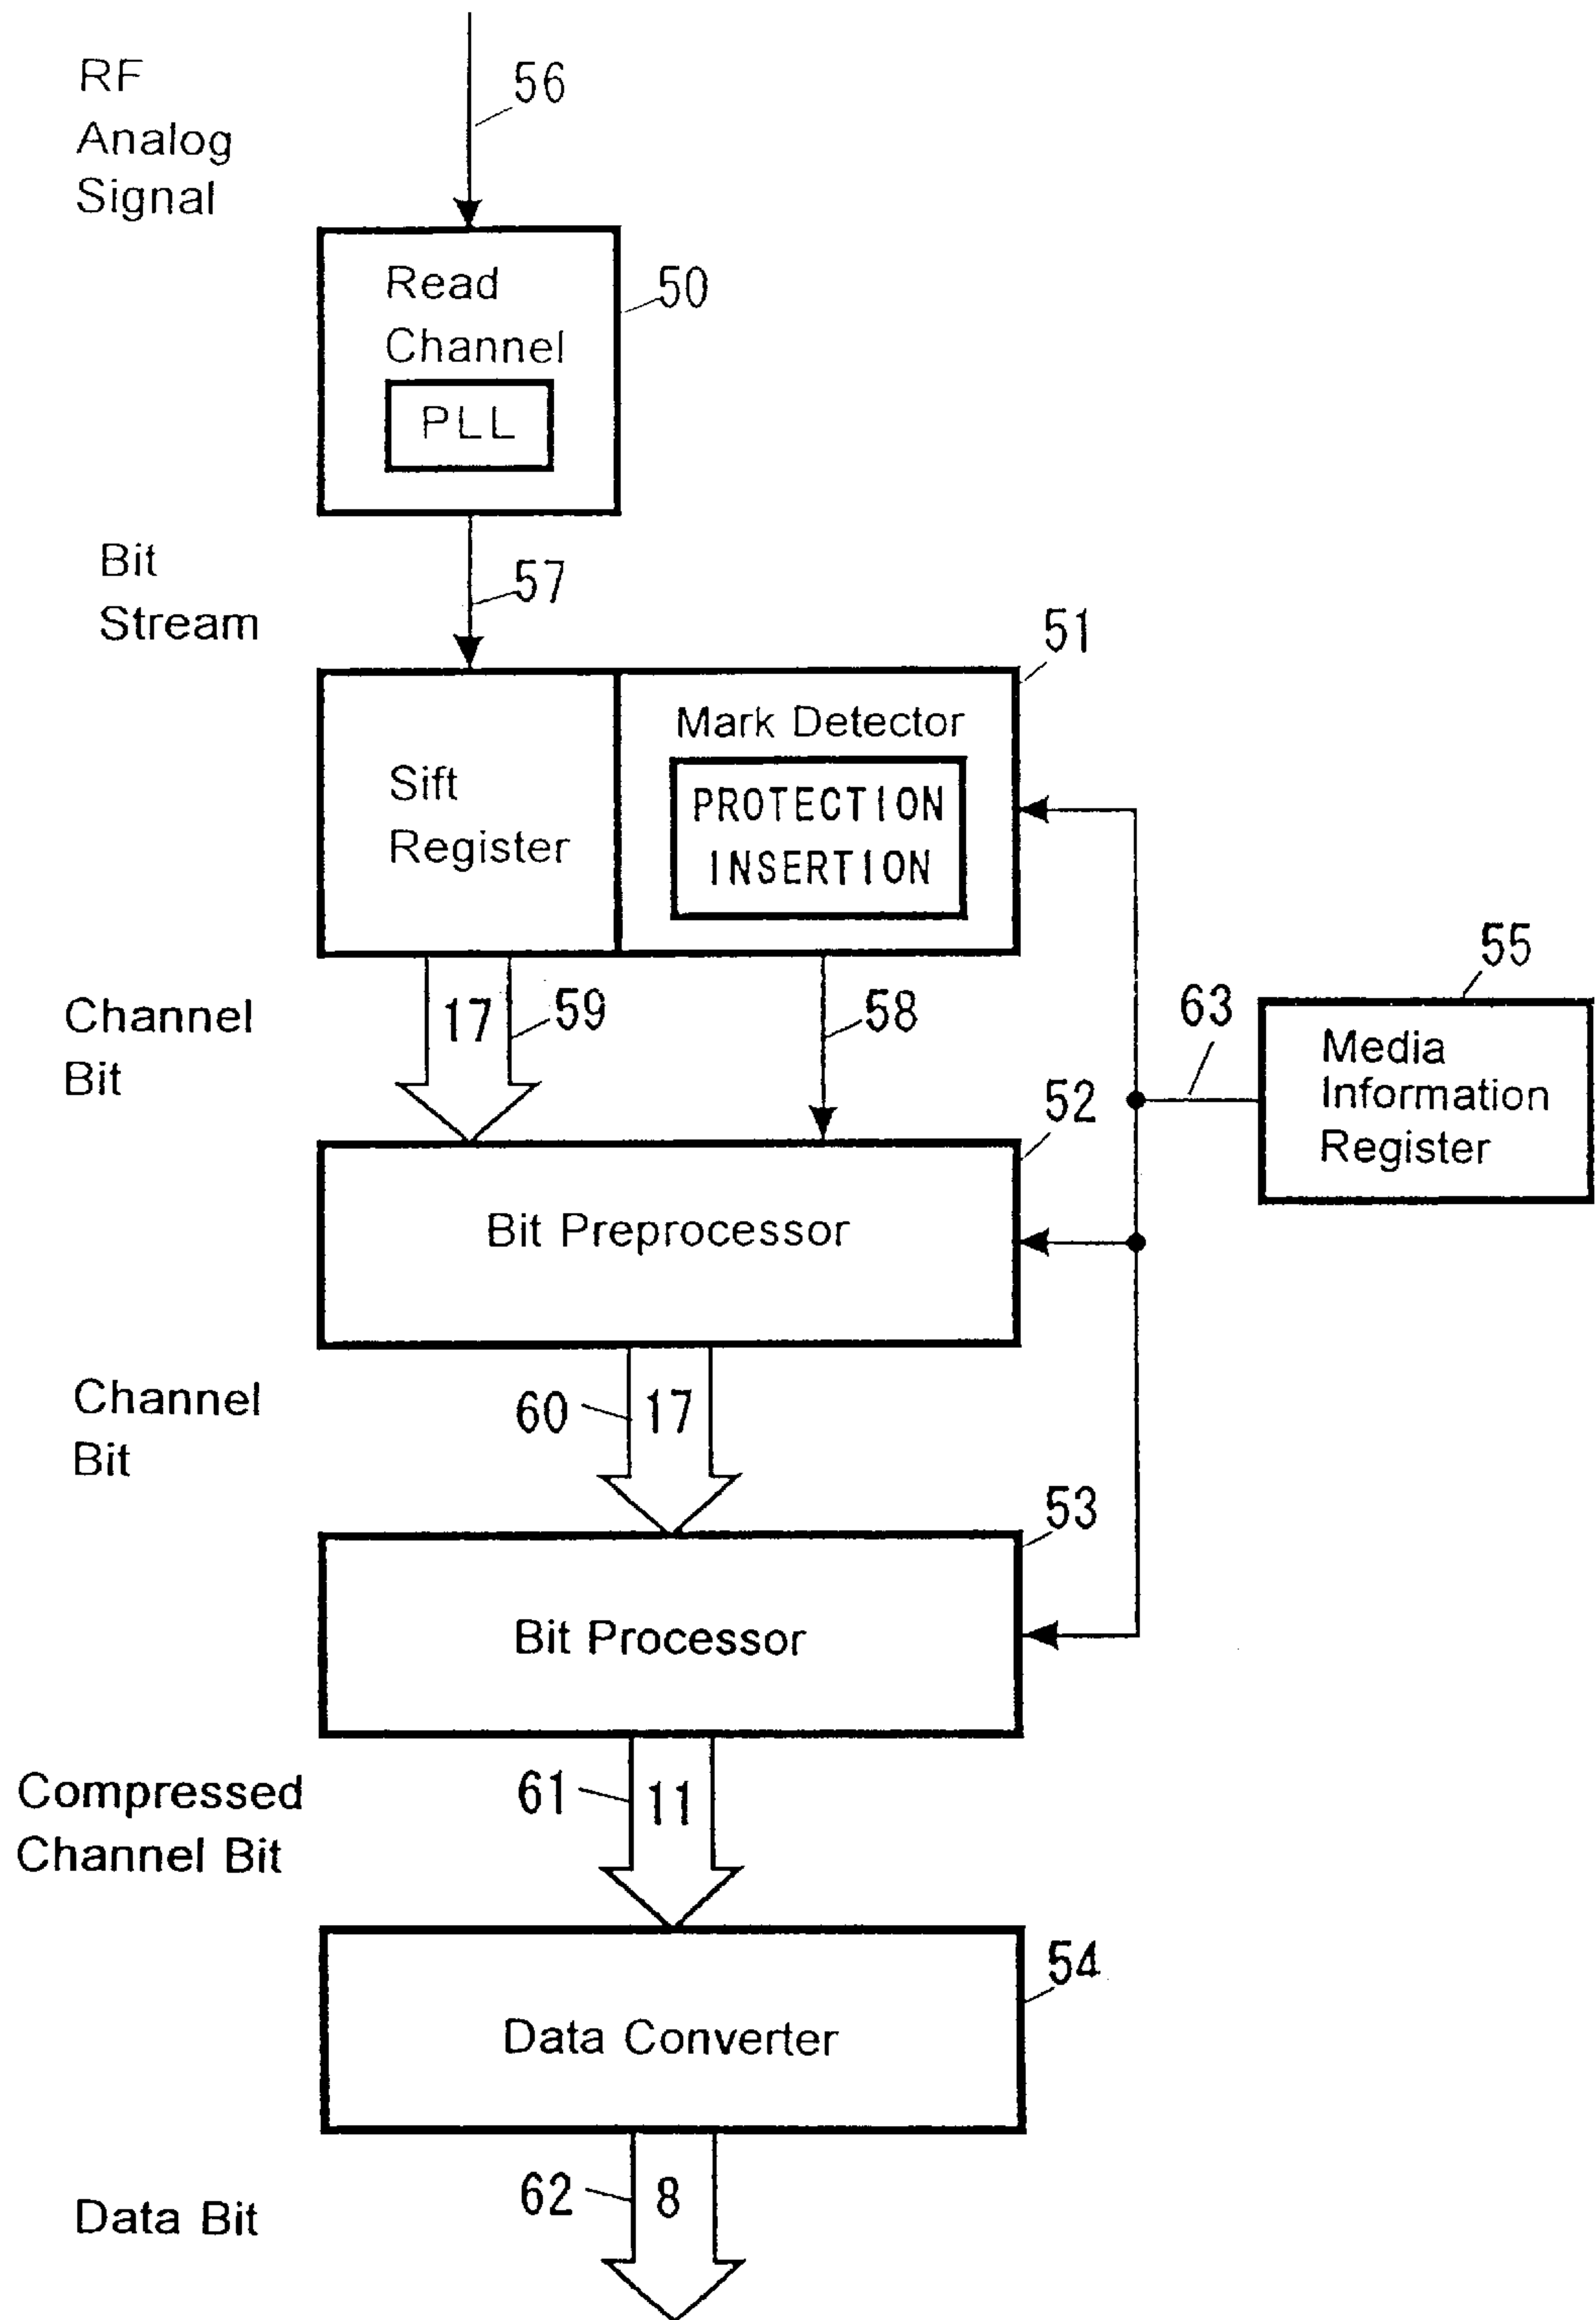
RF Analog Signal

56

Read Channel

PLL

50

Bit Stream

57

51

Sift Register

Mark Detector

PROTECTION INSERTION

Channel Bit

17

59

58

63

55

Media Information Register

52

Bit Preprocessor

Channel Bit

60

17

53

Bit Processor

Compressed Channel Bit

61

11

Data Converter

54

Data Bit

62

8